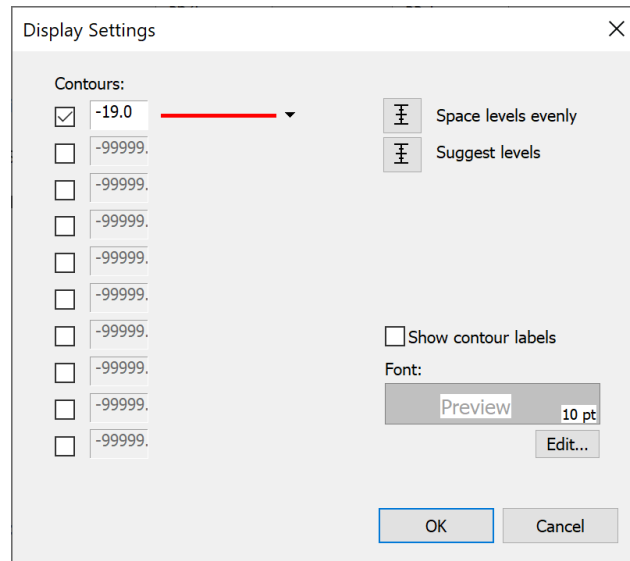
Display Settings

Contours:

-19.0
-99999.
-99999.
-99999.
-99999.
-99999.
-99999.
-99999.
-99999.
-99999.

Space levels evenly
Suggest levels

Show contour labels

Font:

Preview 10 pt

Edit...

OK
Cancel